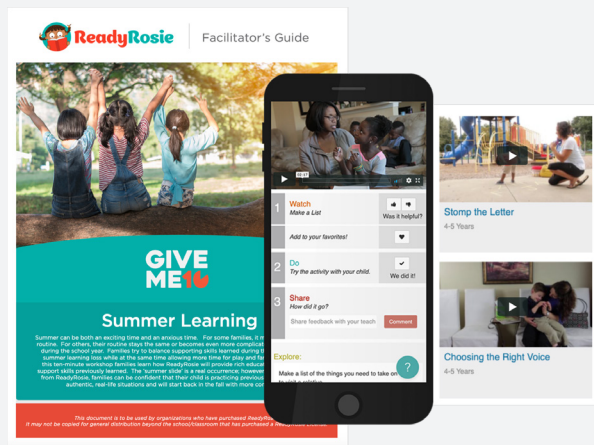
ReadyRosie | Facilitator's Guide

GIVE ME 10

Summer Learning

Summer can be both an exciting time and an anxious time. For some families, it m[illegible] routine. For others, their routine stays the same or becomes even more complicat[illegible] during the school year. Families try to balance supporting skills learned during th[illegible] summer learning loss while at the same time allowing more time for play and fa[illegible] this ten-minute workshop families learn how ReadyRosie will provide rich educa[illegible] support skills previously learned. The 'summer slide' is a real occurrence; howeve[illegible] from ReadyRosie, families can be confident that their child is practicing previous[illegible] authentic, real-life situations and will start back in the fall with more con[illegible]

This document is to be used by organizations who have purchased ReadyR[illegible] It may not be copied for general distribution beyond the school/classroom that has purchased a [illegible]

1 Watch
Make a List
Was it helpful?
Add to your favorites!
2 Do
Try the activity with your child.
We did it!
3 Share
How did it go?
Share feedback with your teach
Comment
Explore:
Make a list of the things you need to take on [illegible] to visit a relative.

Stomp the Letter
4-5 Years

Choosing the Right Voice
4-5 Years